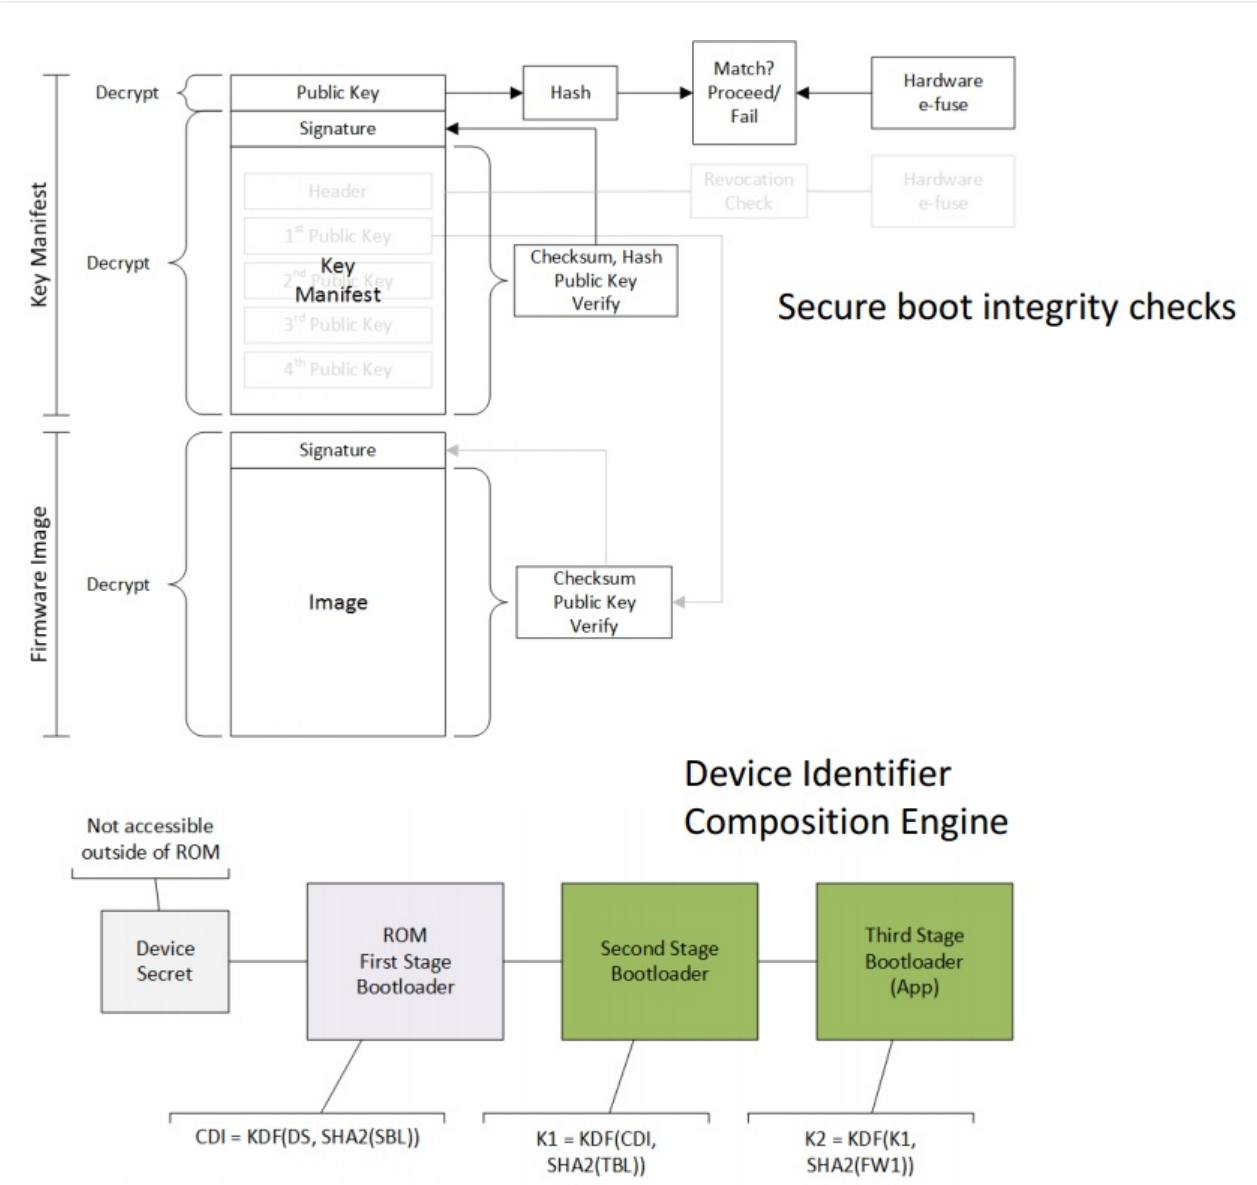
Decrypt

Public Key

Hash

Match? Proceed/ Fail

Hardware e-fuse

Signature

Key Manifest

Header

Revocation Check

Hardware e-fuse

$1^{st}$ Public Key

Decrypt

$2^{nd}$ Public Key

Key Manifest

Checksum, Hash Public Key Verify

$3^{rd}$ Public Key

$4^{th}$ Public Key

Secure boot integrity checks

Signature

Firmware Image

Decrypt

Image

Checksum Public Key Verify

Device Identifier Composition Engine

Not accessible outside of ROM

Device Secret

ROM First Stage Bootloader

Second Stage Bootloader

Third Stage Bootloader (App)

CDI = KDF(DS, SHA2(SBL))

K1 = KDF(CDI, SHA2(TBL))

K2 = KDF(K1, SHA2(FW1))